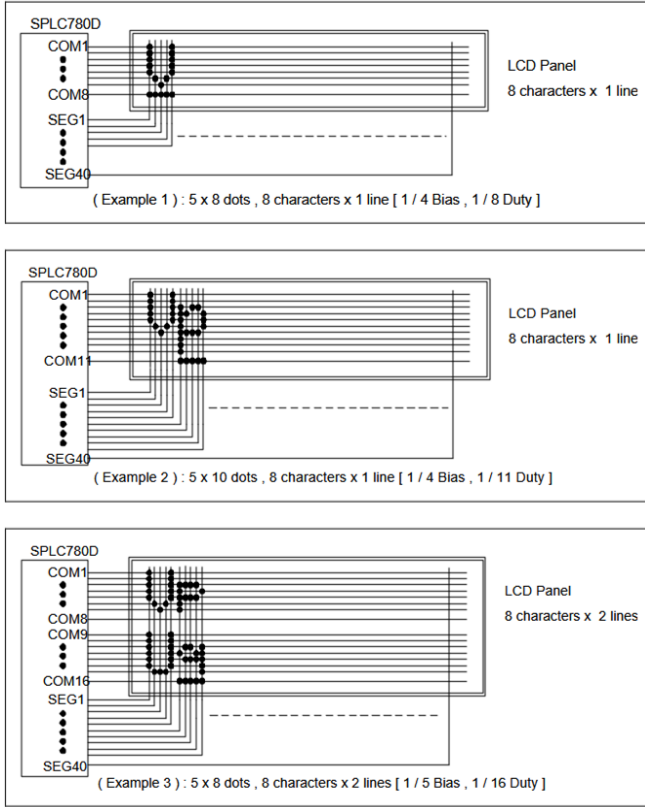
SPLC780D

COM1

COM8

SEG1

SEG40

LCD Panel

8 characters x 1 line

( Example 1 ) : 5 x 8 dots , 8 characters x 1 line [ 1 / 4 Bias , 1 / 8 Duty ]

SPLC780D

COM1

COM11

SEG1

SEG40

LCD Panel

8 characters x 1 line

( Example 2 ) : 5 x 10 dots , 8 characters x 1 line [ 1 / 4 Bias , 1 / 11 Duty ]

SPLC780D

COM1

COM8

COM9

COM16

SEG1

SEG40

LCD Panel

8 characters x 2 lines

( Example 3 ) : 5 x 8 dots , 8 characters x 2 lines [ 1 / 5 Bias , 1 / 16 Duty ]